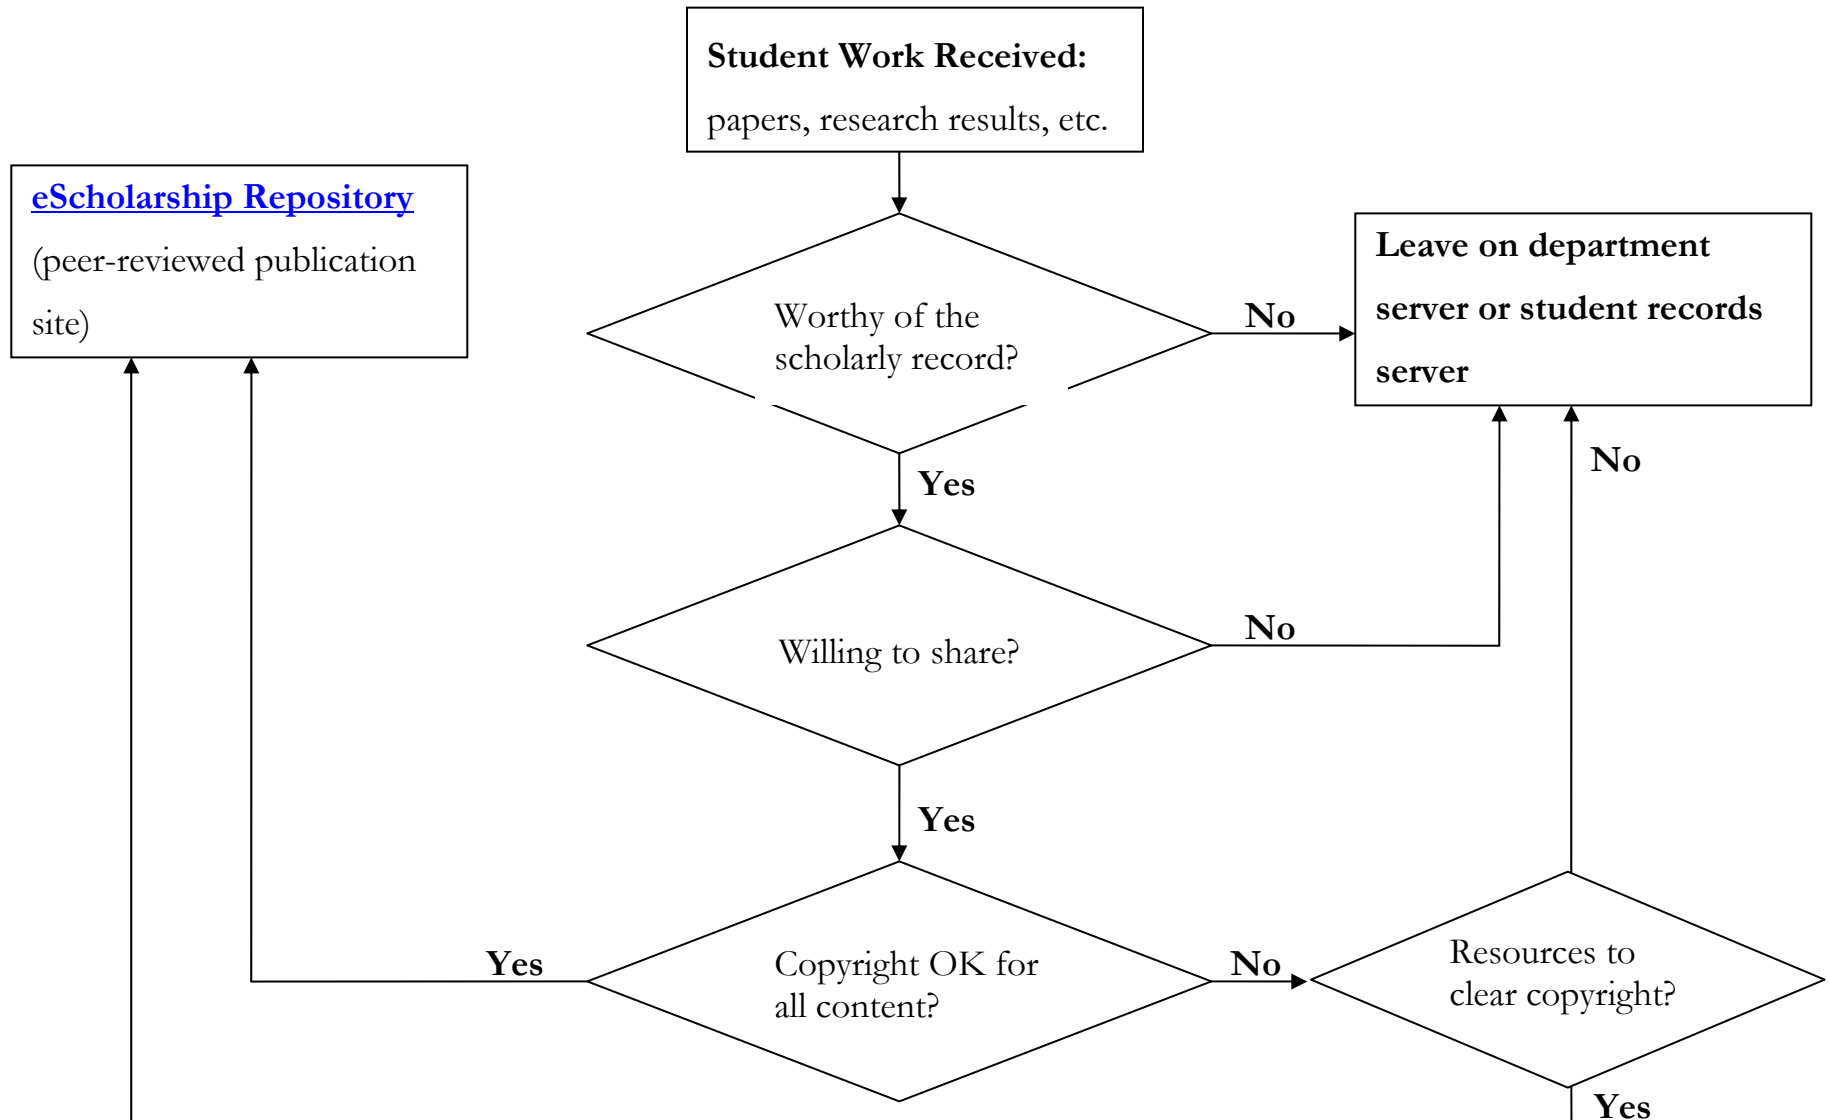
**Student Work Received:**
papers, research results, etc.

eScholarship Repository
(peer-reviewed publication site)

Worthy of the scholarly record?

No

**Leave on department server or student records server**

Yes

No

Willing to share?

No

Yes

Yes

Copyright OK for all content?

No

Resources to clear copyright?

Yes